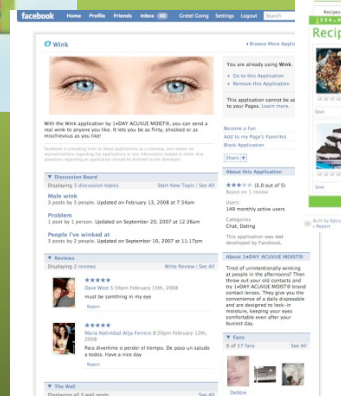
facebook Home Profile Friends Inbox 40 Great Going Settings Logout Search

Wink

‹ Browse More Applications

You are already using Wink.

» Go to this Application
» Remove this Application

This application cannot be added to your Pages. Learn more

With the Wink application by 1•DAY ACUVUE MOIST®, you can send a real wink to anyone you like. It lets you be as flirty, shocked or as mischievous as you like!

Facebook is providing links to these applications as a courtesy, and makes no representations regarding the applications or any information related to them. Any questions regarding an application should be directed to the developer.

Become a Fan
Add to my Page's Favorites
Block Application

Share

▼ Discussion Board
Displaying 3 discussion topics Start New Topic | See All

Male wink
3 posts by 3 people. Updated on February 13, 2008 at 7:34pm

Problem
1 post by 1 person. Updated on September 20, 2007 at 12:26am

People I've winked at
3 posts by 2 people. Updated on September 10, 2007 at 11:17pm

▼ About This Application
★★★☆☆ (3.8 out of 5)
Based on 1 review

Users:
149 monthly active users

Categories:
Chat, Dating

This application was not developed by Facebook.

▼ About 1•DAY ACUVUE MOIST®
Tired of unintentionally winking at people in the afternoon? Then throw out your old contacts and try 1•DAY ACUVUE MOIST® brand contact lenses. They give you the convenience of a daily disposable and are designed to lock-in moisture, keeping your eyes comfortable even after your busiest day.

▼ Reviews
Displaying 2 reviews Write Review | See All

★★★★★
Dave West 5:54pm February 15th, 2008
must be somthing in my eye
Report

★★★★★
Maria Natividad Alija Ferrero 8:33pm February 13th, 2008
Para divertirse o perder el tiempo. De paso un saludo a todas. Have a nice day
Report

▼ Fans
9 of 57 fans See All

Debbie

▼ The Wall
Displaying all 2 wall posts See All

Recipes
Recip
Spot
Built by Bpbya
» Report